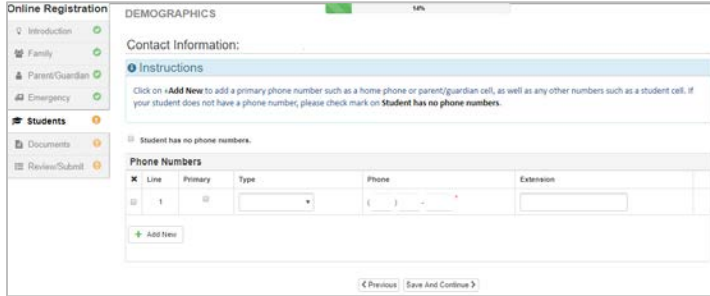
Online Registration
Introduction
Family
Parent/Guardian
Emergency
Students
Documents
Review/Submit

DEMOGRAPHICS

14%

Contact Information:

Instructions

Click on +Add New to add a primary phone number such as a home phone or parent/guardian cell, as well as any other numbers such as a student cell. If your student does not have a phone number, please check mark on Student has no phone numbers.

Student has no phone numbers.

Phone Numbers

| ✖ | Line | Primary | Type | Phone | Extension |
|---|---|---|---|---|---|
| | 1 | | | ( ) - * | |

+ Add New

‹ Previous Save And Continue ›